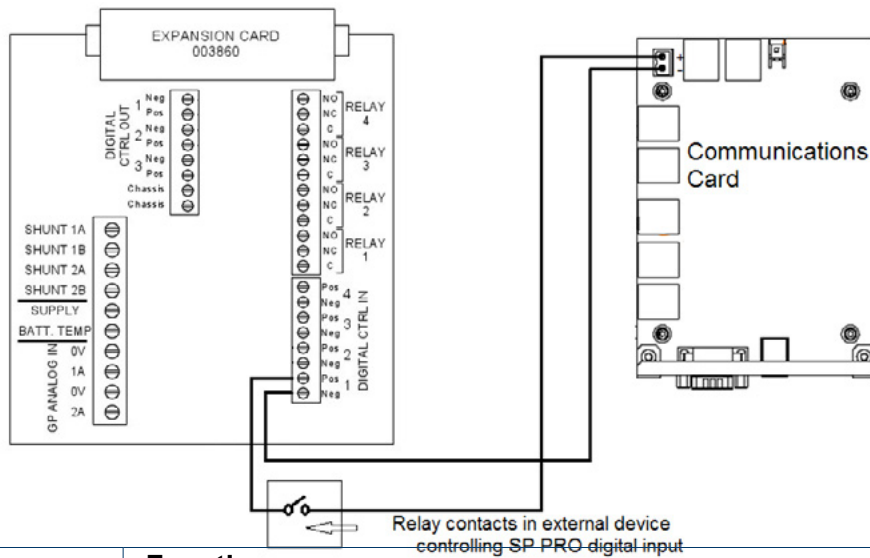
EXPANSION CARD
003860

DIGITAL CTRL OUT
1 Neg
Pos
2 Neg
Pos
3 Neg
Pos
Chassis
Chassis

NO
NC
C
RELAY 4
NO
NC
C
RELAY 3
NO
NC
C
RELAY 2
NO
NC
C
RELAY 1

SHUNT 1A
SHUNT 1B
SHUNT 2A
SHUNT 2B
SUPPLY
BATT. TEMP
GP ANALOG IN
0V
1A
0V
2A

DIGITAL CTRL IN
Pos 4
Neg
Pos 3
Neg
Pos 2
Neg
Pos 1
Neg

+

Communications Card

Relay contacts in external device controlling SP PRO digital input

Function